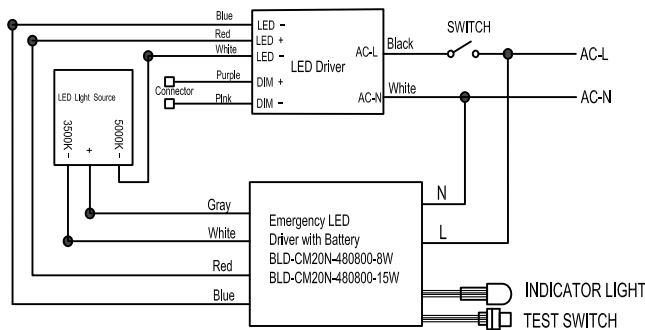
Blue
Red
White
LED -
LED +
LED -
LED Driver
AC-L
AC-N
Black
White
SWITCH
AC-L
AC-N
Purple
Pink
DIM +
DIM -
Connector
LED Light Source
3500K -
+
5000K -
Gray
White
Red
Blue
N
L
Emergency LED Driver with Battery
BLD-CM20N-480800-8W
BLD-CM20N-480800-15W
INDICATOR LIGHT
TEST SWITCH